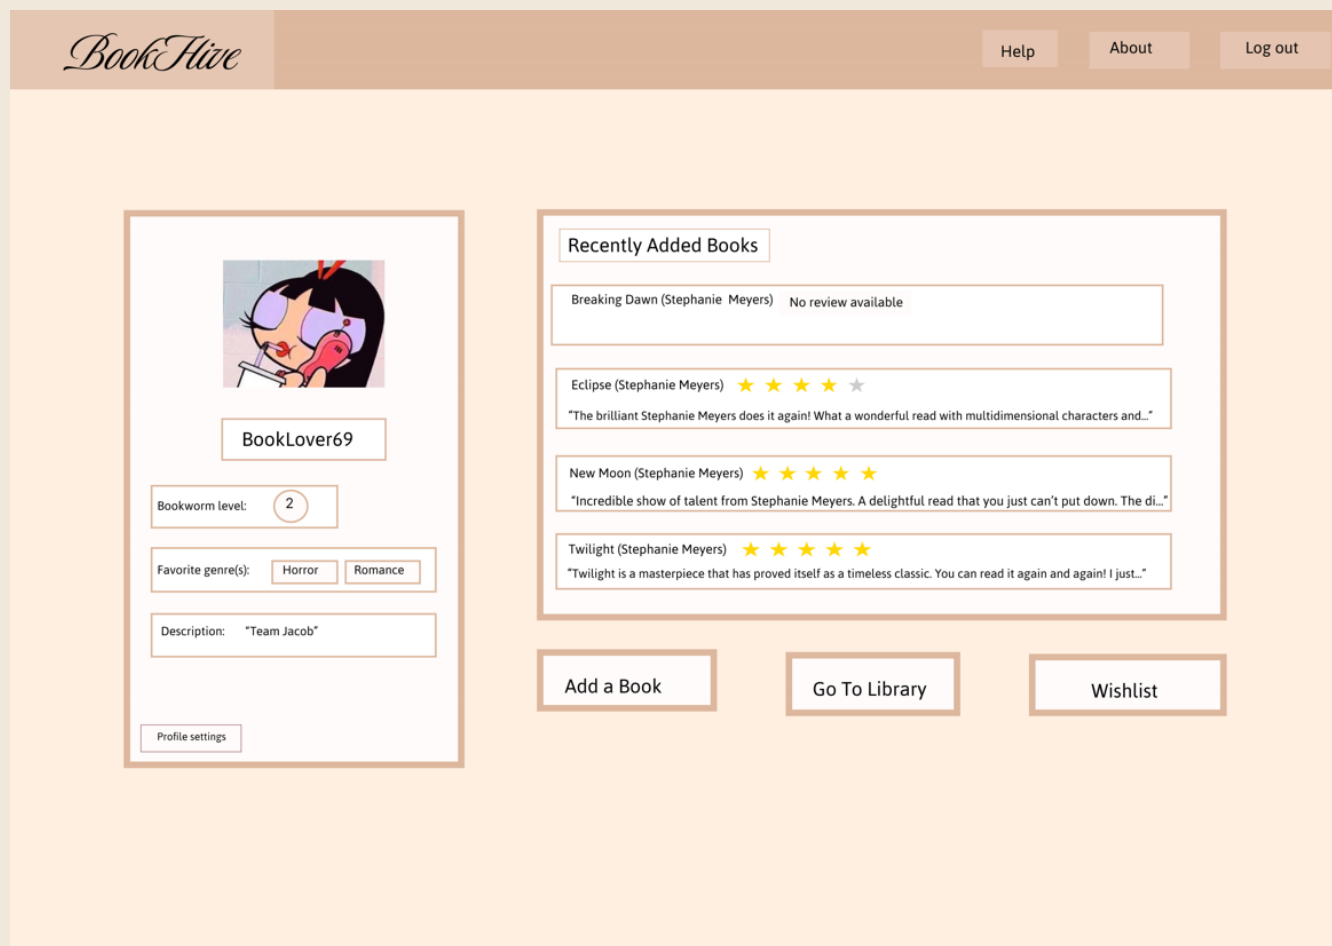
BookHive

Help

About

Log out

BookLover69

Bookworm level: 2

Favorite genre(s): Horror Romance

Description: "Team Jacob"

Profile settings

Recently Added Books

Breaking Dawn (Stephanie Meyers) No review available

Eclipse (Stephanie Meyers) ★ ★ ★ ★ ★

"The brilliant Stephanie Meyers does it again! What a wonderful read with multidimensional characters and..."

New Moon (Stephanie Meyers) ★ ★ ★ ★ ★

"Incredible show of talent from Stephanie Meyers. A delightful read that you just can't put down. The di..."

Twilight (Stephanie Meyers) ★ ★ ★ ★ ★

"Twilight is a masterpiece that has proved itself as a timeless classic. You can read it again and again! I just..."

Add a Book

Go To Library

Wishlist